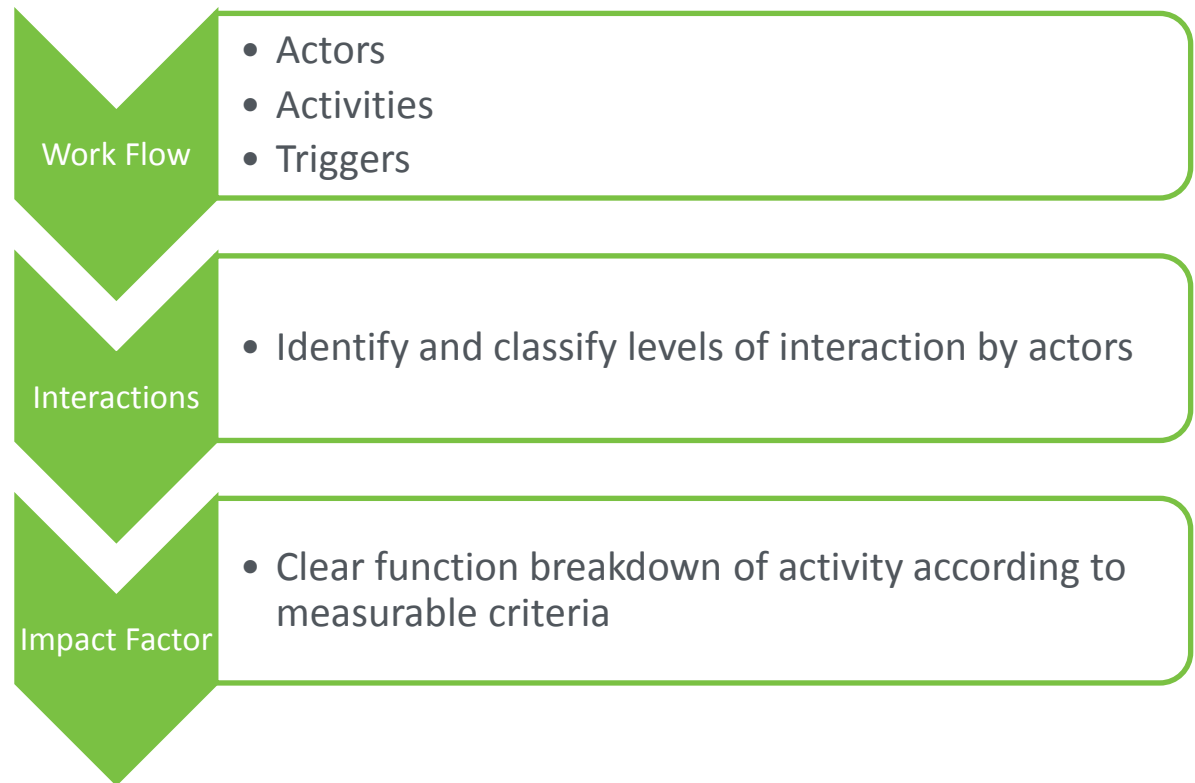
Work Flow

- Actors
- Activities
- Triggers

Interactions

- Identify and classify levels of interaction by actors

Impact Factor

- Clear function breakdown of activity according to measurable criteria